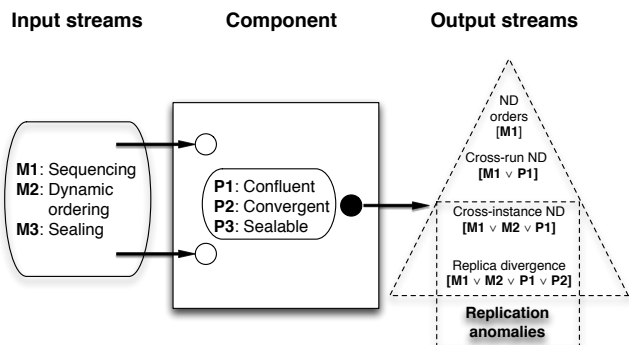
Input streams

Component

Output streams

M1: Sequencing
M2: Dynamic ordering
M3: Sealing

P1: Confluent
P2: Convergent
P3: Sealable

ND orders
[M1]

Cross-run ND
[M1 $\vee$ P1]

Cross-instance ND
[M1 $\vee$ M2 $\vee$ P1]

Replica divergence
[M1 $\vee$ M2 $\vee$ P1 $\vee$ P2]

Replication anomalies